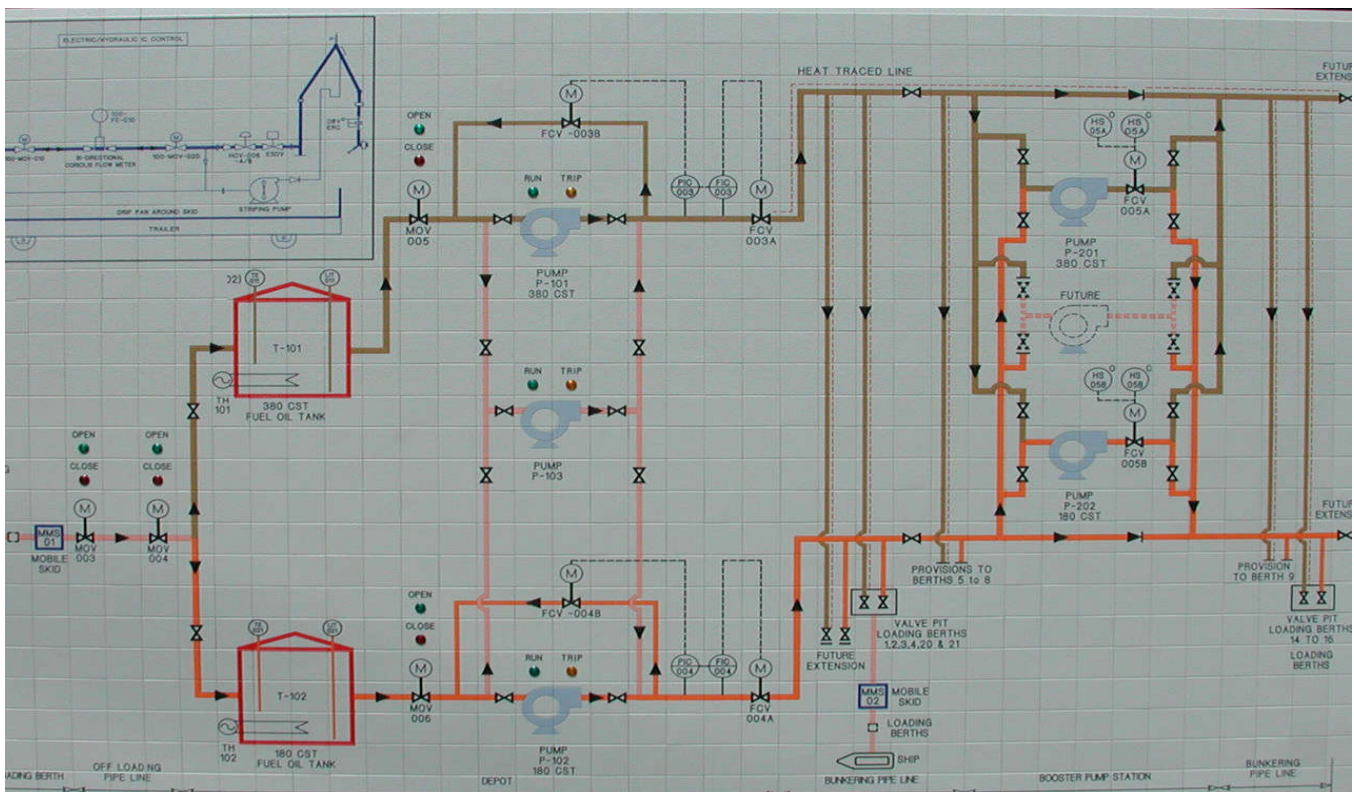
ELECTRIC/HYDRAULIC IC CONTROL

100-MOV-010
BI-DIRECTIONAL CORIOLIS FLOW METER
100-FE-010
100-MOV-020
HCV-006 A/B
ESDV
ERC
STRIPING PUMP
DRIP PAN AROUND SKID
TRAILER

HEAT TRACED LINE
FUTUR EXTENS

OPEN
CLOSE
M
MOV 005
FCV -003B
RUN
TRIP
PUMP P-101 380 CST
PIC 003
FIC 003
M
FCV 003A

HS 05A
HS 05A
M
FCV 005A
PUMP P-201 380 CST
FUTURE
HS 05B
HS 05B
M
FCV 005B
PUMP P-202 180 CST

TE
LIT
T-101
TH 101
380 CST FUEL OIL TANK

RUN
TRIP
PUMP P-103

OPEN
CLOSE
OPEN
CLOSE
MMS 01
MOBILE SKID
M
MOV 003
M
MOV 004

FUTUR EXTENS
PROVISIONS TO BERTHS 5 to 8
PROVISION TO BERTH 9

M
FCV -004B
OPEN
CLOSE
RUN
TRIP
PIC 004
FIC 004
M
FCV 004A

VALVE PIT LOADING BERTHS 1,2,3,4,20 & 21
FUTURE EXTENSION
VALVE PIT LOADING BERTHS 14 TO 16
LOADING BERTHS

T-102
TH 102
180 CST FUEL OIL TANK
M
MOV 006
PUMP P-102 180 CST
MMS 02
MOBILE SKID
LOADING BERTHS
SHIP

ADING BERTH
OFF LOADING PIPE LINE
DEPOT
BUNKERING PIPE LINE
BOOSTER PUMP STATION
BUNKERING PIPE LINE